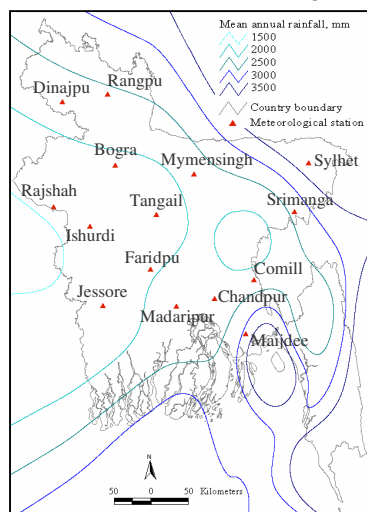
Mean annual rainfall, mm
1500
2000
2500
3000
3500
Country boundary
Meteorological station

Dinajpu
Rangpu
Bogra
Mymensingh
Sylhet
Rajshah
Tangail
Srimanga
Ishurdi
Faridpu
Comill
Jessore
Chandpur
Madaripur
Maijdee

N
50 0 50 Kilometers